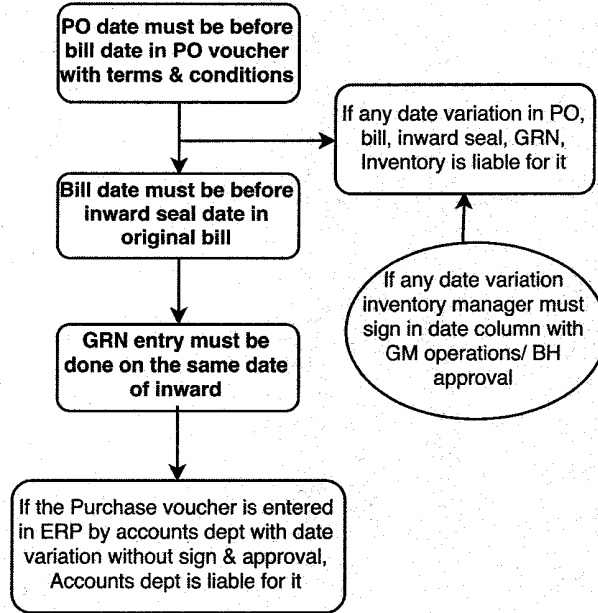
PO date must be before bill date in PO voucher with terms & conditions

If any date variation in PO, bill, inward seal, GRN, Inventory is liable for it

Bill date must be before inward seal date in original bill

If any date variation inventory manager must sign in date column with GM operations/ BH approval

GRN entry must be done on the same date of inward

If the Purchase voucher is entered in ERP by accounts dept with date variation without sign & approval, Accounts dept is liable for it